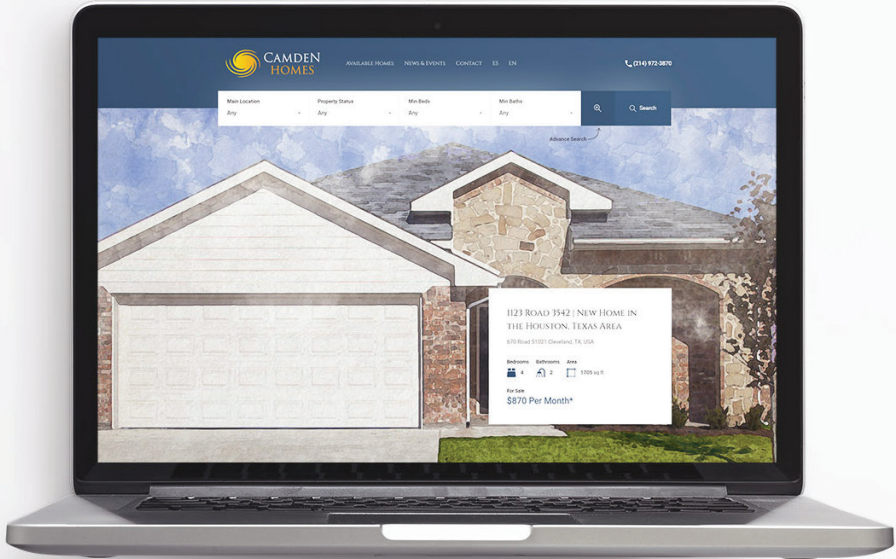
CAMDEN HOMES

AVAILABLE HOMES NEWS & EVENTS CONTACT ES EN

(214) 972-3870

Main Location
Any

Property Status
Any

Min Beds
Any

Min Baths
Any

Search

Advance Search

1123 ROAD 3542 | NEW HOME IN THE HOUSTON, TEXAS AREA

670 Road 51021 Cleveland, TX, USA

Bedrooms 4
Bathrooms 2
Area 1705 sq ft

For Sale
$870 Per Month*